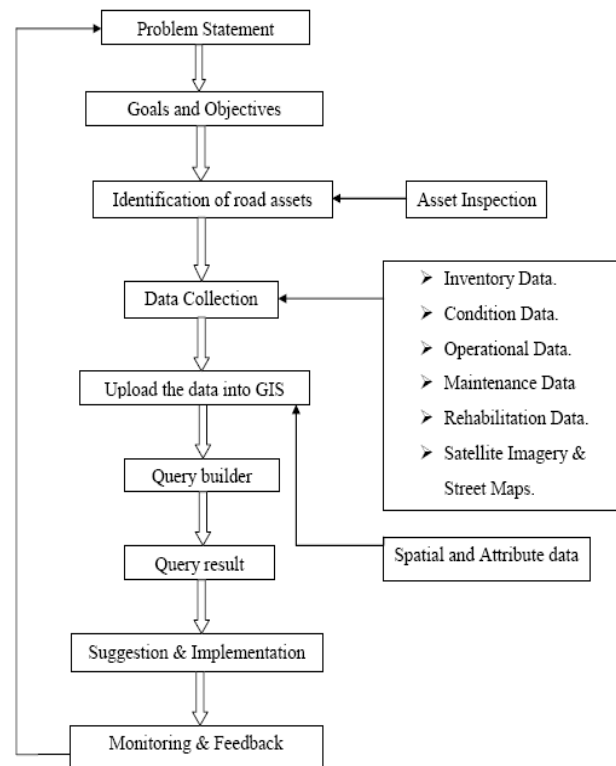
Problem Statement

Goals and Objectives

Identification of road assets

Asset Inspection

Data Collection

- Inventory Data.
- Condition Data.
- Operational Data.
- Maintenance Data
- Rehabilitation Data.
- Satellite Imagery & Street Maps.

Upload the data into GIS

Query builder

Query result

Spatial and Attribute data

Suggestion & Implementation

Monitoring & Feedback